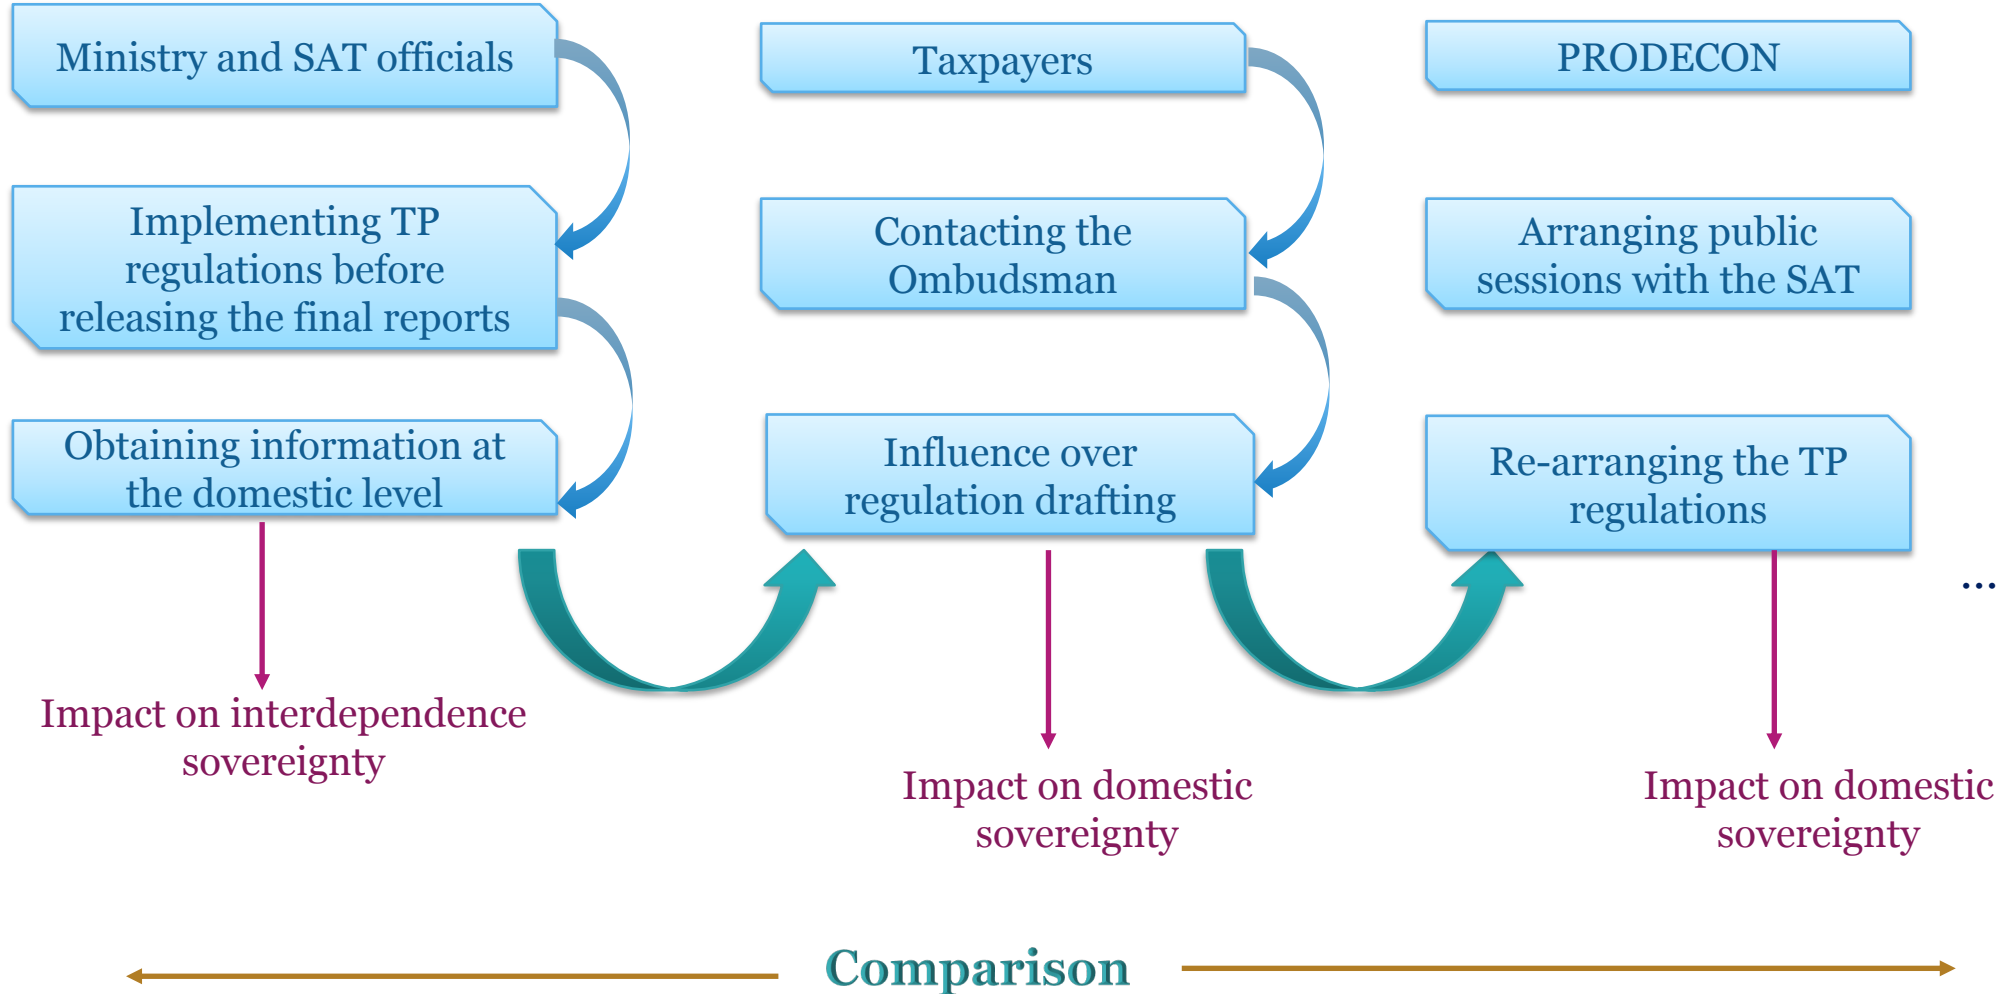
Ministry and SAT officials

Implementing TP regulations before releasing the final reports

Obtaining information at the domestic level

Impact on interdependence sovereignty

Taxpayers

Contacting the Ombudsman

Influence over regulation drafting

Impact on domestic sovereignty

PRODECON

Arranging public sessions with the SAT

Re-arranging the TP regulations

...

Impact on domestic sovereignty

Comparison